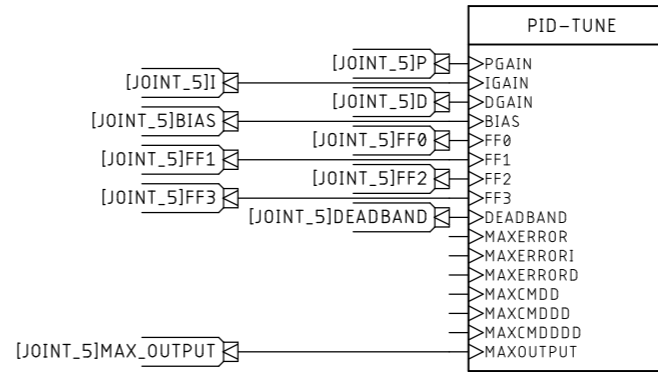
PID-TUNE

[JOINT_5]P
PGAIN
[JOINT_5]I
IGAIN
[JOINT_5]D
DGAIN
[JOINT_5]BIAS
BIAS
[JOINT_5]FF0
FF0
[JOINT_5]FF1
FF1
[JOINT_5]FF2
FF2
[JOINT_5]FF3
FF3
[JOINT_5]DEADBAND
DEADBAND
MAXERROR
MAXERRORI
MAXERRORD
MAXCMDD
MAXCMDDD
MAXCMDDDD
[JOINT_5]MAX_OUTPUT
MAXOUTPUT